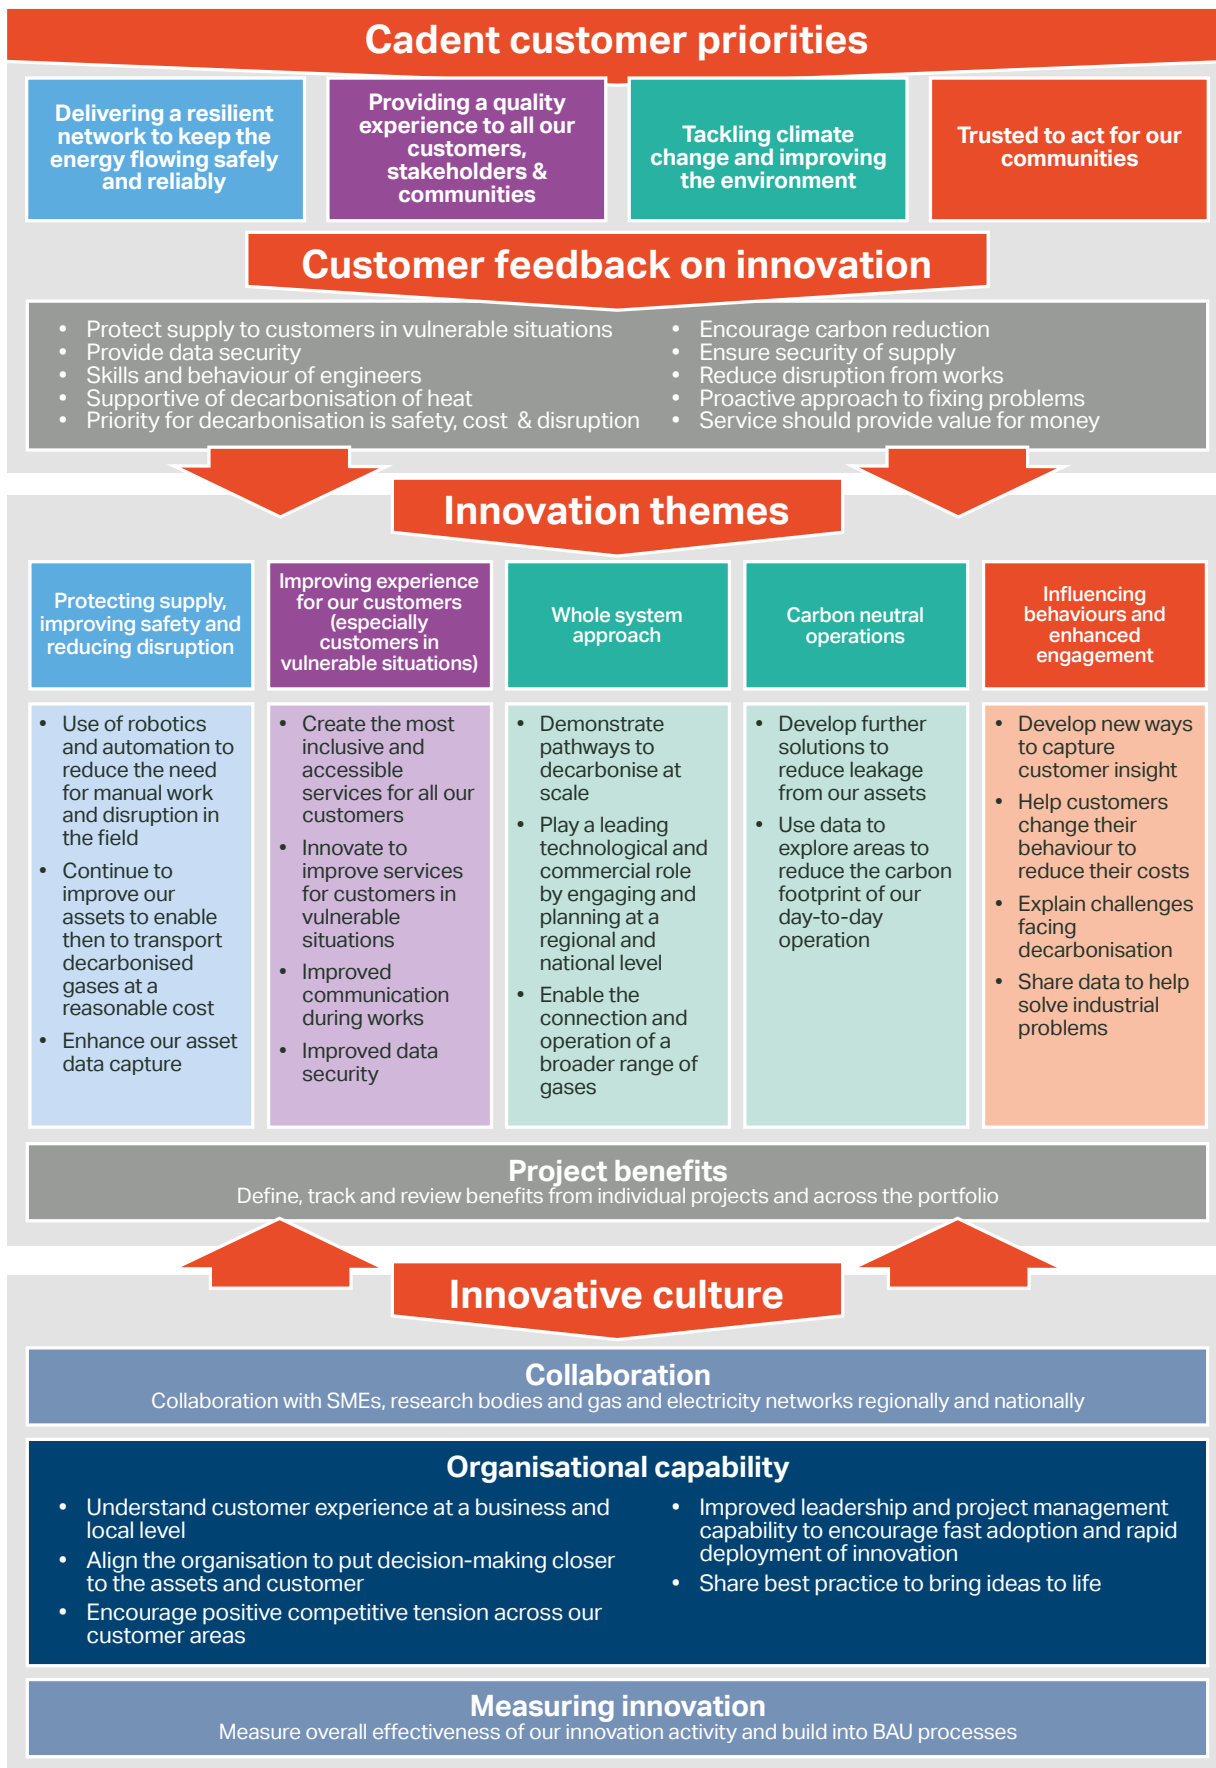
Cadent customer priorities

Delivering a resilient network to keep the energy flowing safely and reliably

Providing a quality experience to all our customers, stakeholders & communities

Tackling climate change and improving the environment

Trusted to act for our communities

Customer feedback on innovation

- Protect supply to customers in vulnerable situations
- Provide data security
- Skills and behaviour of engineers
- Supportive of decarbonisation of heat
- Priority for decarbonisation is safety, cost & disruption

- Encourage carbon reduction
- Ensure security of supply
- Reduce disruption from works
- Proactive approach to fixing problems
- Service should provide value for money

Innovation themes

Protecting supply, improving safety and reducing disruption

- Use of robotics and automation to reduce the need for manual work and disruption in the field
- Continue to improve our assets to enable then to transport decarbonised gases at a reasonable cost
- Enhance our asset data capture

Improving experience for our customers (especially customers in vulnerable situations)

- Create the most inclusive and accessible services for all our customers
- Innovate to improve services for customers in vulnerable situations
- Improved communication during works
- Improved data security

Whole system approach

- Demonstrate pathways to decarbonise at scale
- Play a leading technological and commercial role by engaging and planning at a regional and national level
- Enable the connection and operation of a broader range of gases

Carbon neutral operations

- Develop further solutions to reduce leakage from our assets
- Use data to explore areas to reduce the carbon footprint of our day-to-day operation

Influencing behaviours and enhanced engagement

- Develop new ways to capture customer insight
- Help customers change their behaviour to reduce their costs
- Explain challenges facing decarbonisation
- Share data to help solve industrial problems

Project benefits
Define, track and review benefits from individual projects and across the portfolio

Innovative culture

Collaboration
Collaboration with SMEs, research bodies and gas and electricity networks regionally and nationally

Organisational capability

- Understand customer experience at a business and local level
- Align the organisation to put decision-making closer to the assets and customer
- Encourage positive competitive tension across our customer areas

- Improved leadership and project management capability to encourage fast adoption and rapid deployment of innovation
- Share best practice to bring ideas to life

Measuring innovation
Measure overall effectiveness of our innovation activity and build into BAU processes